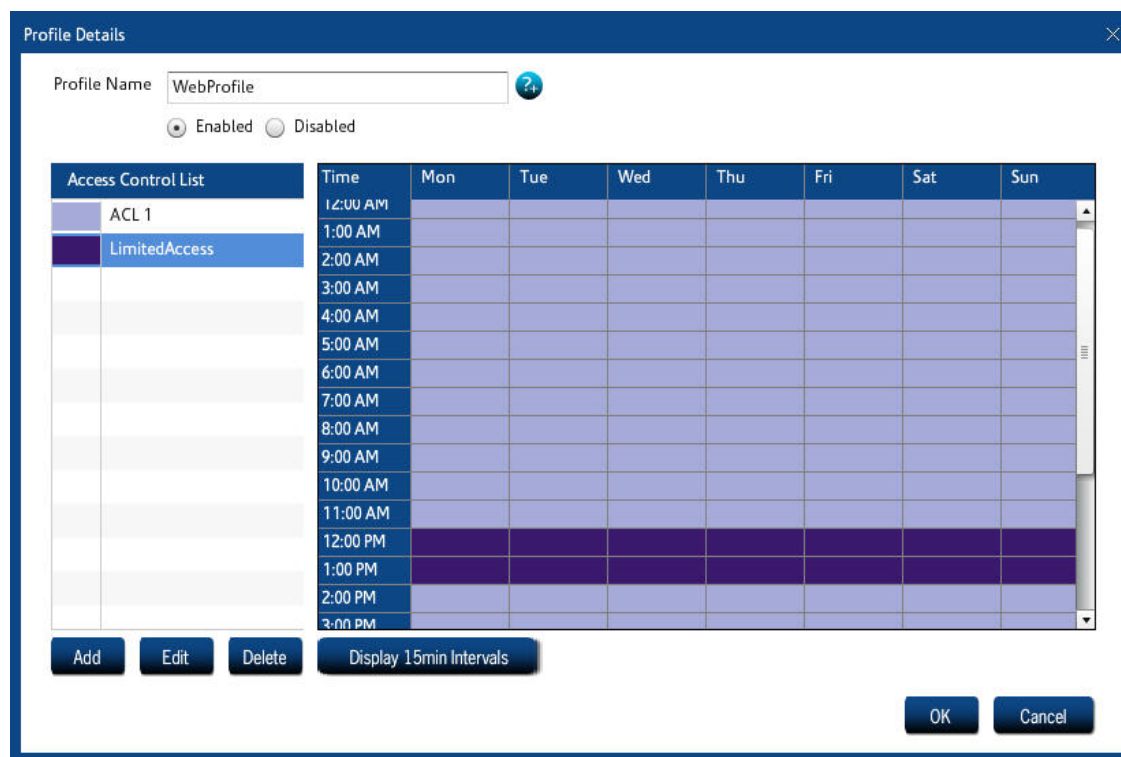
Profile Details

Profile Name WebProfile

Enabled Disabled

| Access Control List |
|---|
| ACL 1 |
| LimitedAccess |

| Time | Mon | Tue | Wed | Thu | Fri | Sat | Sun |
|---|---|---|---|---|---|---|---|
| 12:00 AM | | | | | | | |
| 1:00 AM | | | | | | | |
| 2:00 AM | | | | | | | |
| 3:00 AM | | | | | | | |
| 4:00 AM | | | | | | | |
| 5:00 AM | | | | | | | |
| 6:00 AM | | | | | | | |
| 7:00 AM | | | | | | | |
| 8:00 AM | | | | | | | |
| 9:00 AM | | | | | | | |
| 10:00 AM | | | | | | | |
| 11:00 AM | | | | | | | |
| 12:00 PM | | | | | | | |
| 1:00 PM | | | | | | | |
| 2:00 PM | | | | | | | |
| 3:00 PM | | | | | | | |

Add Edit Delete Display 15min Intervals

OK Cancel